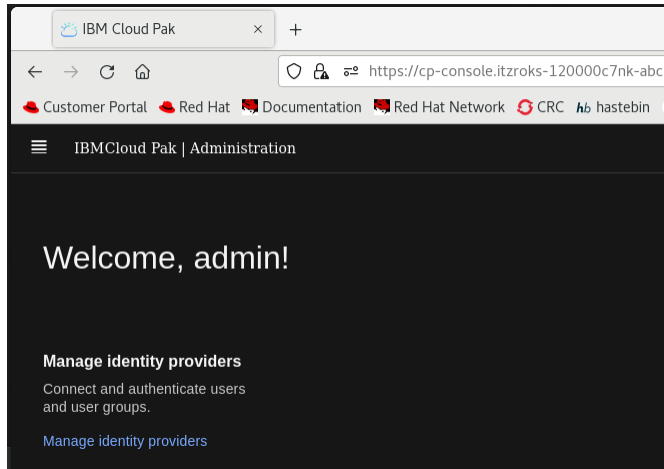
IBM Cloud Pak ×

+

https://cp-console.itzroks-120000c7nk-abc

Customer Portal Red Hat Documentation Red Hat Network CRC hb hastebin

IBMCloud Pak | Administration

Welcome, admin!

Manage identity providers

Connect and authenticate users and user groups.

Manage identity providers